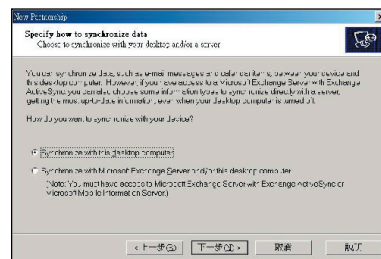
New Partnership

Specify how to synchronize data
Choose to synchronize with your desktop and/or a server

You can synchronize data, such as email messages and calendar items, between your device and this desktop computer. However, if you have access to a Microsoft Exchange Server with Exchange ActiveSync, you can also choose some information types to synchronize directly with a server, getting the most up-to-date information, even when your desktop computer is turned off.

How do you want to synchronize with your device?

Synchronize with this desktop computer

Synchronize with Microsoft Exchange Server and/or this desktop computer
(Note: You must have access to Microsoft Exchange Server with Exchange ActiveSync or Microsoft Mobile Information Server.)

< 上一步(B) | 下一步(N) > | 取消 | 說明